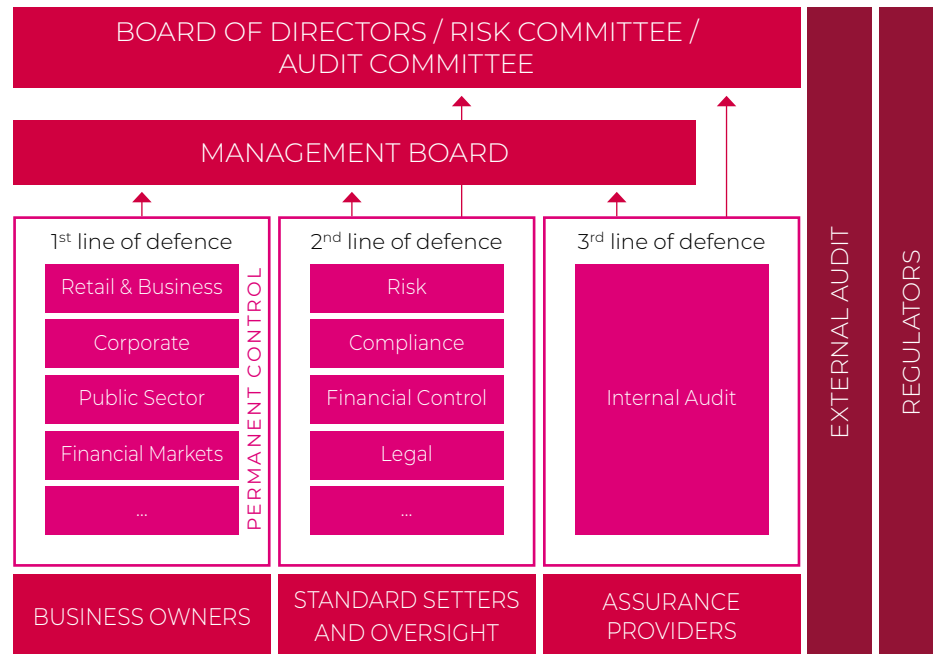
BOARD OF DIRECTORS / RISK COMMITTEE / AUDIT COMMITTEE

MANAGEMENT BOARD

$1^{st}$ line of defence

Retail & Business

Corporate

Public Sector

Financial Markets

...

PERMANENT CONTROL

$2^{nd}$ line of defence

Risk

Compliance

Financial Control

Legal

...

$3^{rd}$ line of defence

Internal Audit

BUSINESS OWNERS

STANDARD SETTERS AND OVERSIGHT

ASSURANCE PROVIDERS

EXTERNAL AUDIT

REGULATORS